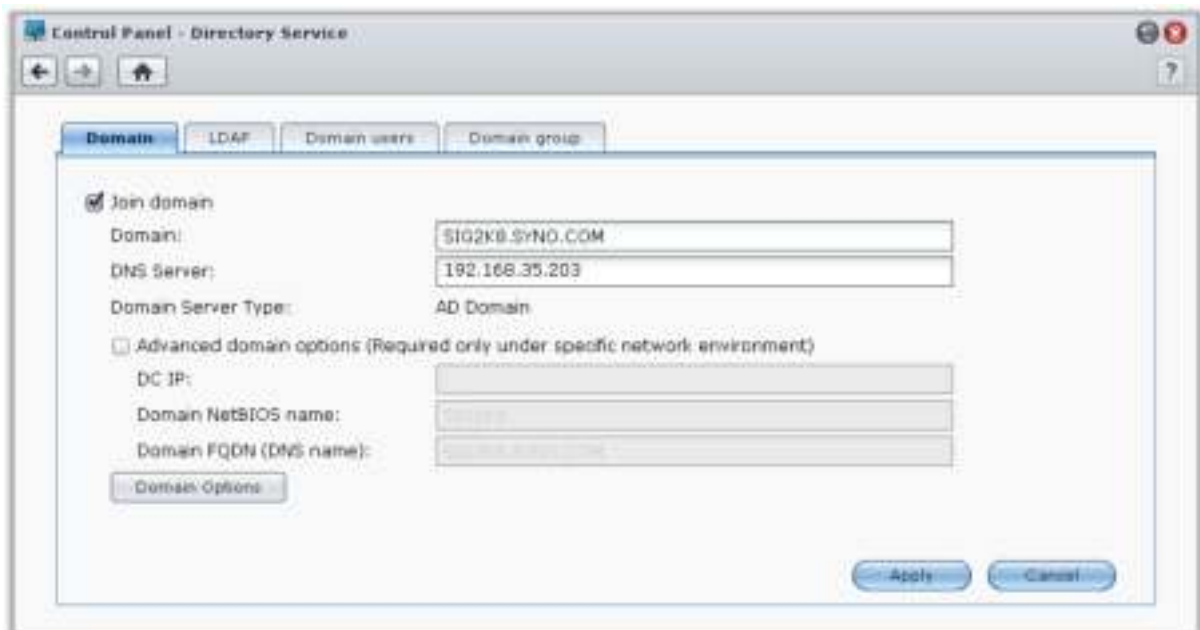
Control Panel - Directory Service

?

Domain | LDAP | Domain users | Domain group

Join domain

Domain: SIG2K8.SYNO.COM

DNS Server: 192.168.35.203

Domain Server Type: AD Domain

Advanced domain options (Required only under specific network environment)

DC IP:

Domain NetBIOS name: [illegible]

Domain FQDN (DNS name): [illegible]

Domain Options

Apply

Cancel